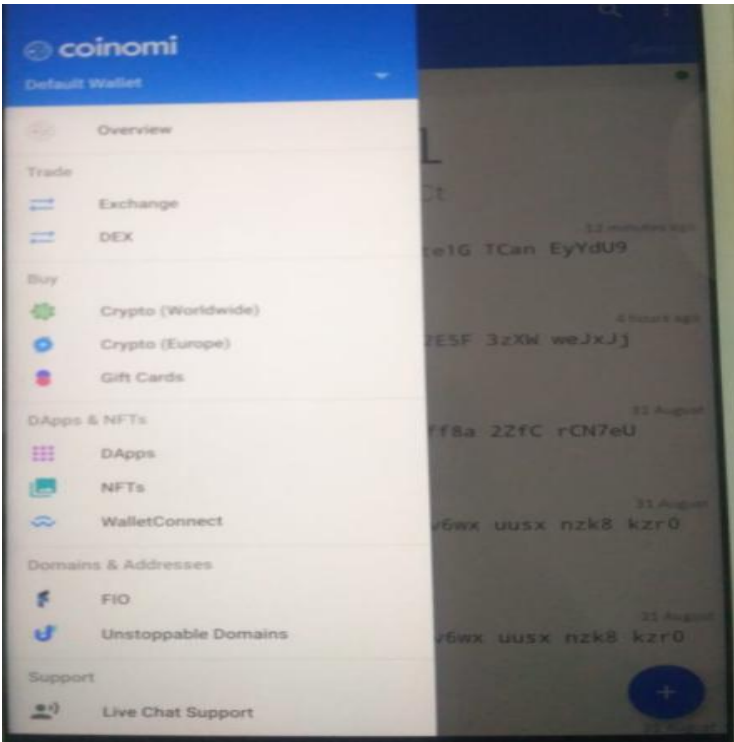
coinomi
Default Wallet

Overview

Trade
Exchange
DEX

Buy
Crypto (Worldwide)
Crypto (Europe)
Gift Cards

DApps & NFTs
DApps
NFTs
WalletConnect

Domains & Addresses
FIO
Unstoppable Domains

Support
Live Chat Support

L
Ct
12 minutes ago
e1G TCan EyYdU9
4 hours ago
ZE5F 3zXW weJxJj
31 August
ff8a 2ZfC rCN7eU
31 August
v6wx uusx nzk8 kzr0
31 August
v6wx uusx nzk8 kzr0
+